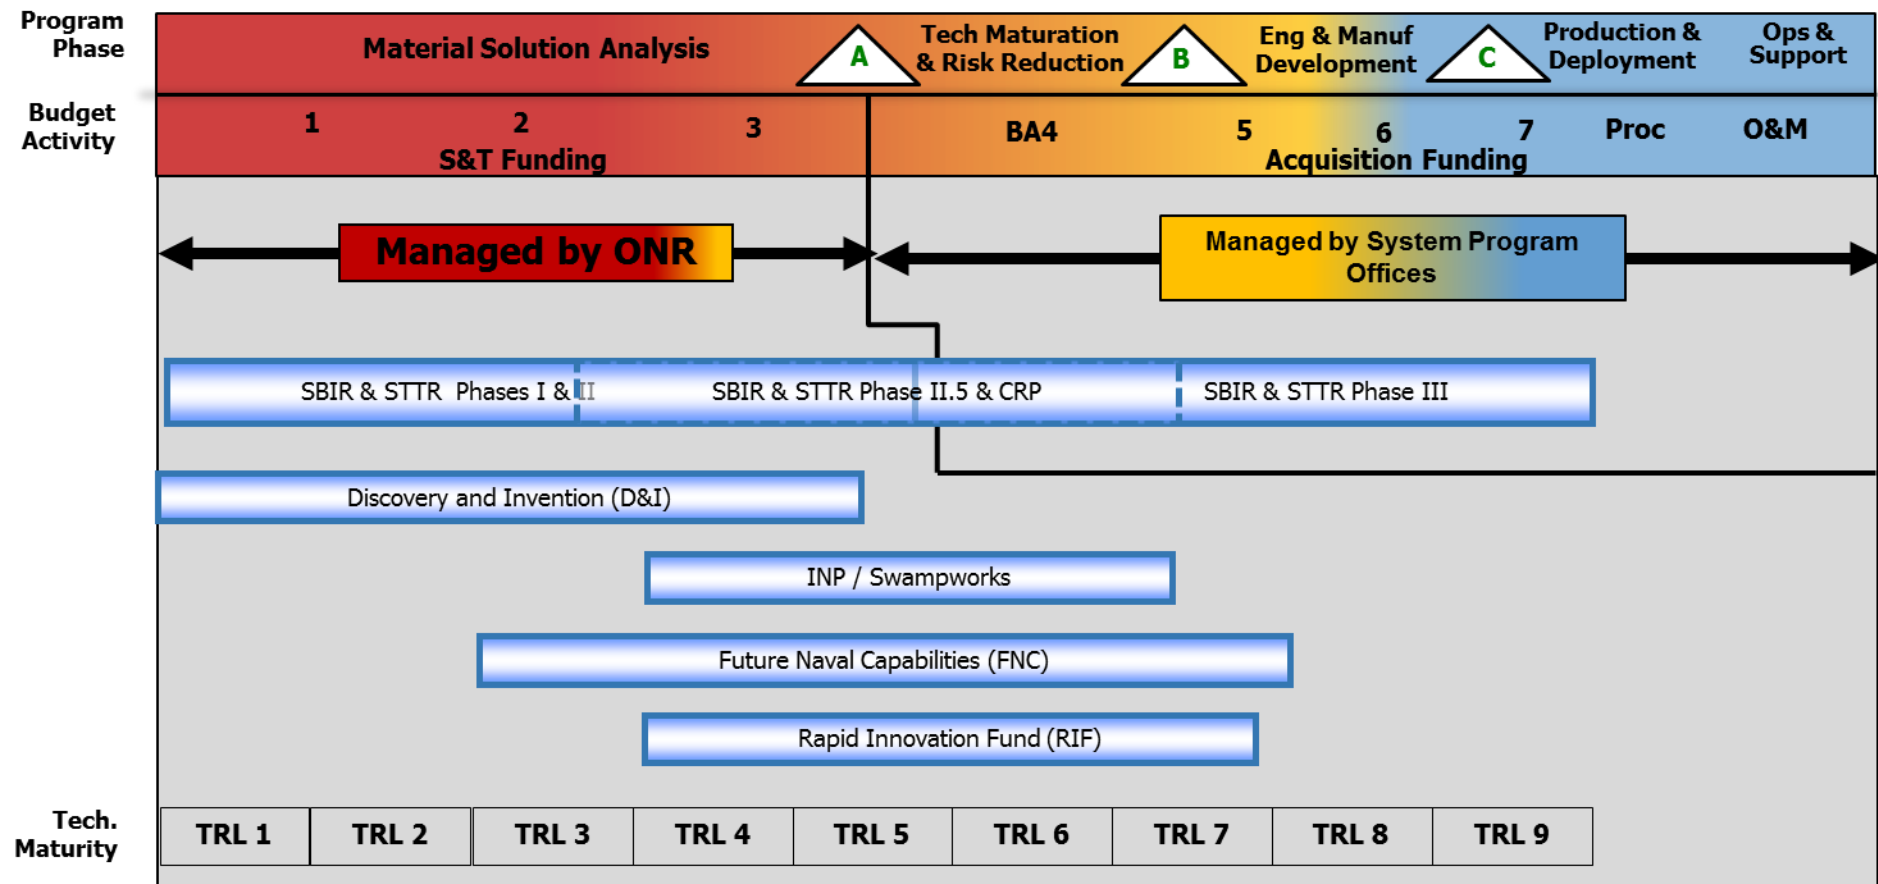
Program Phase

Material Solution Analysis

A

Tech Maturation & Risk Reduction

B

Eng & Manuf Development

C

Production & Deployment

Ops & Support

Budget Activity

1

2

S&T Funding

3

BA4

5

6

Acquisition Funding

7

Proc

O&M

Managed by ONR

Managed by System Program Offices

SBIR & STTR Phases I & II

SBIR & STTR Phase II.5 & CRP

SBIR & STTR Phase III

Discovery and Invention (D&I)

INP / Swampworks

Future Naval Capabilities (FNC)

Rapid Innovation Fund (RIF)

Tech. Maturity

| TRL 1 | TRL 2 | TRL 3 | TRL 4 | TRL 5 | TRL 6 | TRL 7 | TRL 8 | TRL 9 |
|---|---|---|---|---|---|---|---|---|